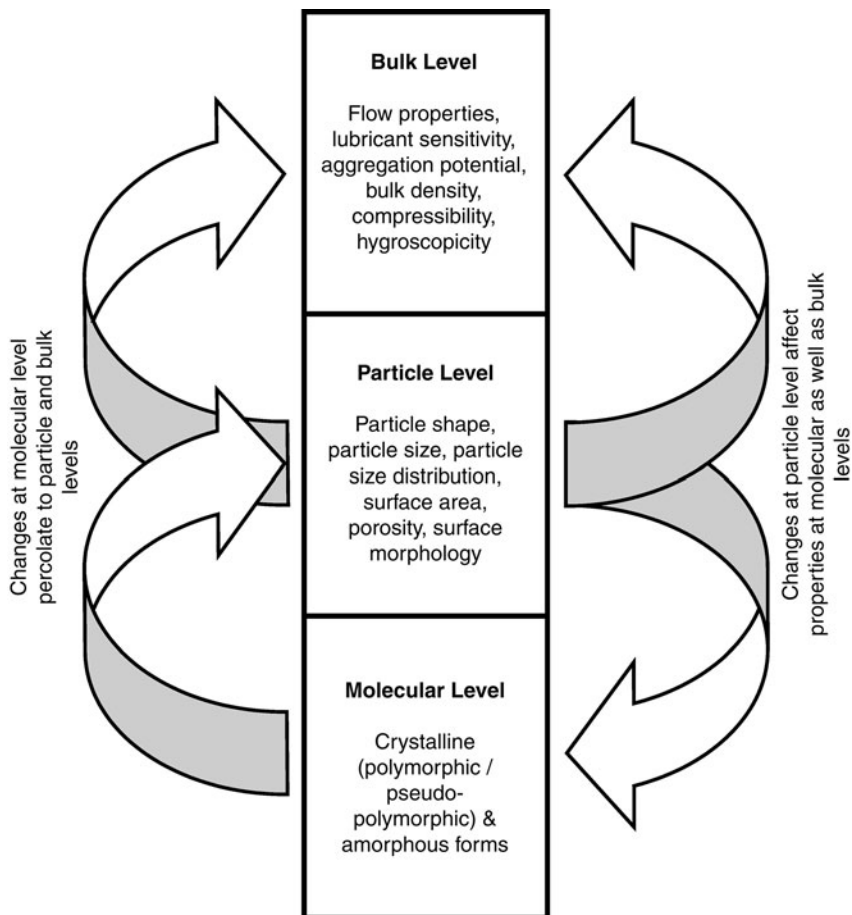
Changes at molecular level percolate to particle and bulk levels

Bulk Level

Flow properties, lubricant sensitivity, aggregation potential, bulk density, compressibility, hygroscopicity

Particle Level

Particle shape, particle size, particle size distribution, surface area, porosity, surface morphology

Molecular Level

Crystalline (polymorphic / pseudo-polymorphic) & amorphous forms

Changes at particle level affect properties at molecular as well as bulk levels